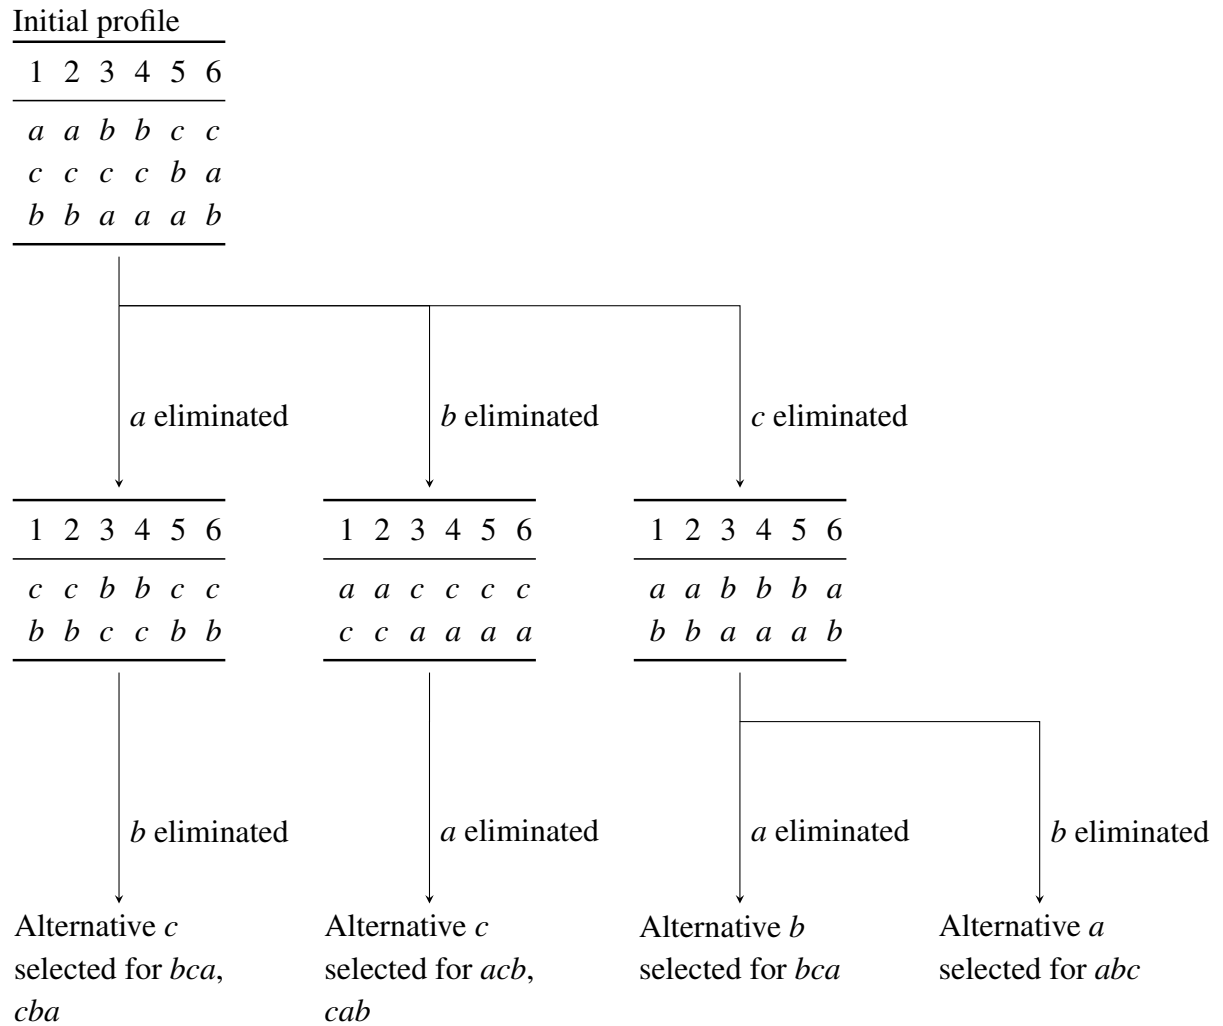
Initial profile

| 1 | 2 | 3 | 4 | 5 | 6 |
|---|---|---|---|---|---|
| $a$ | $a$ | $b$ | $b$ | $c$ | $c$ |
| $c$ | $c$ | $c$ | $c$ | $b$ | $a$ |
| $b$ | $b$ | $a$ | $a$ | $a$ | $b$ |

$a$ eliminated

$b$ eliminated

$c$ eliminated

| 1 | 2 | 3 | 4 | 5 | 6 |
|---|---|---|---|---|---|
| $c$ | $c$ | $b$ | $b$ | $c$ | $c$ |
| $b$ | $b$ | $c$ | $c$ | $b$ | $b$ |

| 1 | 2 | 3 | 4 | 5 | 6 |
|---|---|---|---|---|---|
| $a$ | $a$ | $c$ | $c$ | $c$ | $c$ |
| $c$ | $c$ | $a$ | $a$ | $a$ | $a$ |

| 1 | 2 | 3 | 4 | 5 | 6 |
|---|---|---|---|---|---|
| $a$ | $a$ | $b$ | $b$ | $b$ | $a$ |
| $b$ | $b$ | $a$ | $a$ | $a$ | $b$ |

$b$ eliminated

$a$ eliminated

$a$ eliminated

$b$ eliminated

Alternative $c$ selected for $bca$, $cba$

Alternative $c$ selected for $acb$, $cab$

Alternative $b$ selected for $bca$

Alternative $a$ selected for $abc$